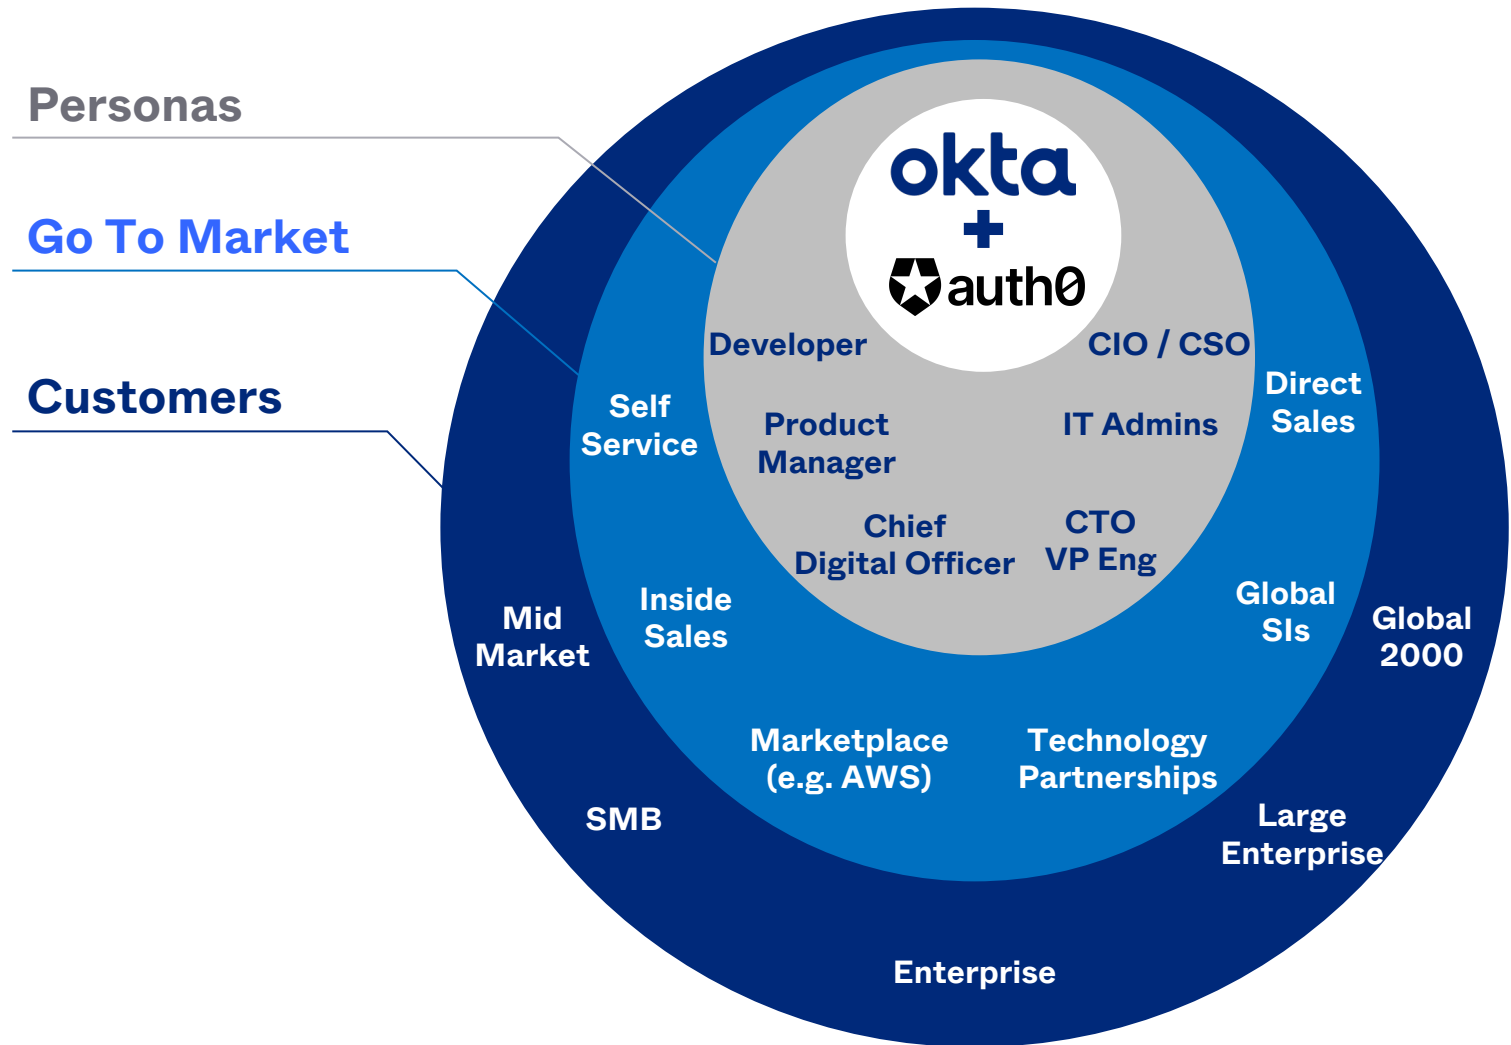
Personas

Go To Market

Customers

okta
+
auth0

Developer

CIO / CSO

Product Manager

IT Admins

Chief Digital Officer

CTO VP Eng

Self Service

Direct Sales

Inside Sales

Global SIs

Marketplace (e.g. AWS)

Technology Partnerships

Mid Market

Global 2000

SMB

Large Enterprise

Enterprise